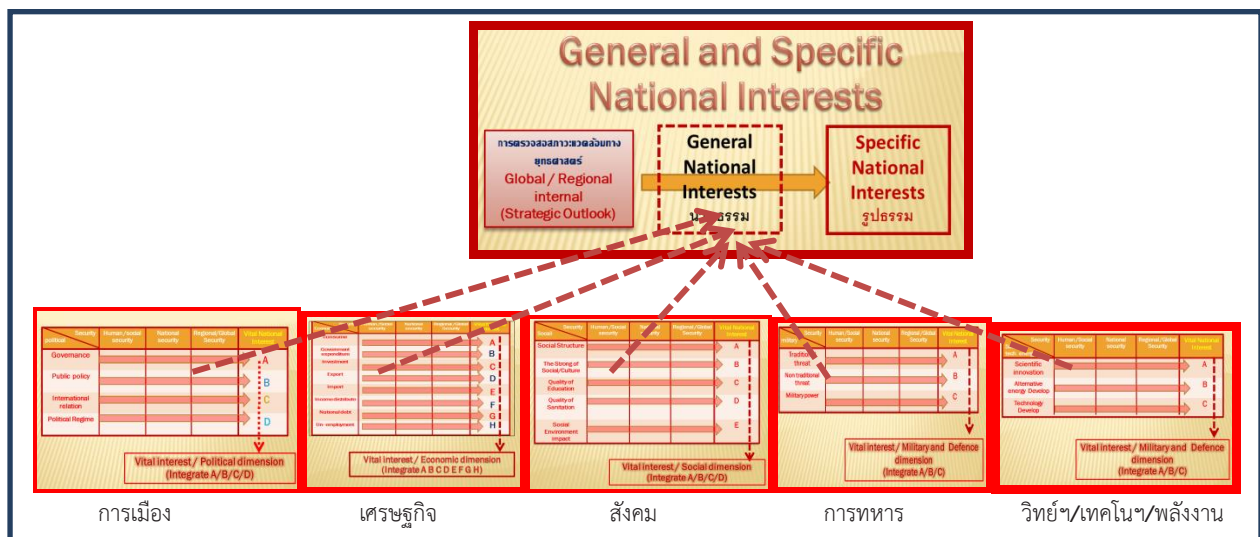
General and Specific National Interests

การตรวจสอบสภาวะแวดล้อมทางยุทธศาสตร์
Global / Regional internal
(Strategic Outlook)

General National Interests
น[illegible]ธรรม

Specific National Interests
รูปธรรม

| political / Security | Human/social security | National security | Regional/Global Security | Vital National Interest |
|---|---|---|---|---|
| Governance | | | | A |
| Public policy | | | | B |
| International relation | | | | C |
| Political Regime | | | | D |

Vital interest / Political dimension
(Integrate A/B/C/D)

การเมือง

| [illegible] / Security | Human/social security | National security | Regional/Global Security | Vital National Interest |
|---|---|---|---|---|
| Consumption | | | | A |
| Government expenditure | | | | B |
| Investment | | | | C |
| Export | | | | D |
| Import | | | | E |
| Income distribution | | | | F |
| National debt | | | | G |
| Un-employment | | | | H |

Vital interest / Economic dimension
(Integrate A B C D E F G H)

เศรษฐกิจ

| Social / Security | Human/Social security | National security | Regional/Global Security | Vital National Interest |
|---|---|---|---|---|
| Social Structure | | | | A |
| The Strong of Social/Culture | | | | B |
| Quality of Education | | | | C |
| Quality of Sanitation | | | | D |
| Social Environment impact | | | | E |

Vital interest / Social dimension
(Integrate A/B/C/D)

สังคม

| military / Security | Human/social security | National security | Regional/Global Security | Vital National Interest |
|---|---|---|---|---|
| Traditional threat | | | | A |
| Non traditional threat | | | | B |
| Military power | | | | C |

Vital interest / Military and Defence dimension
(Integrate A/B/C)

การทหาร

| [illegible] / Security | Human/Social security | National security | Regional/Global Security | Vital National Interest |
|---|---|---|---|---|
| Scientific innovation | | | | A |
| Alternative energy Develop | | | | B |
| Technology Develop | | | | C |

Vital interest / Military and Defence dimension
(Integrate A/B/C)

วิทย์ฯ/เทคโนฯ/พลังงาน